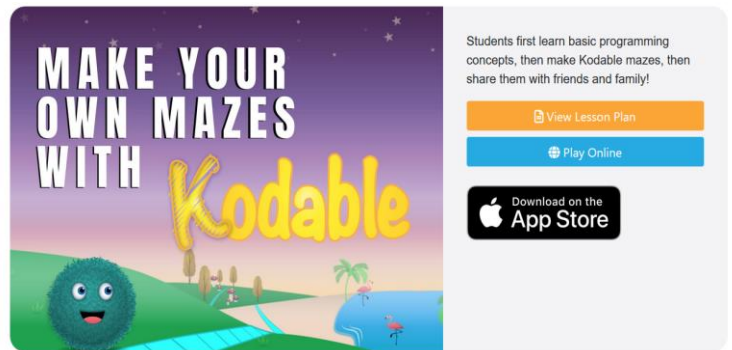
MAKE YOUR OWN MAZES WITH Kodable

Students first learn basic programming concepts, then make Kodable mazes, then share them with friends and family!

View Lesson Plan

Play Online

Download on the App Store